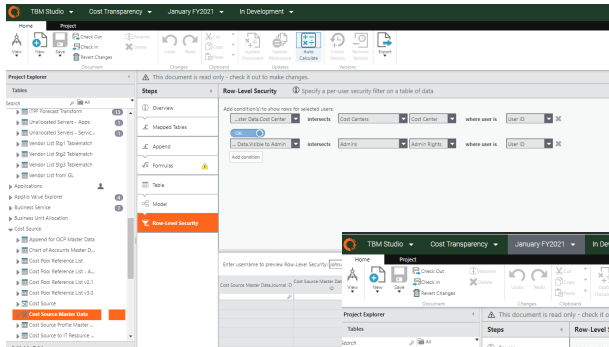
TBM Studio ▾ Cost Transparency ▾ January FY2021 ▾ In Development ▾

Home Project

View New Save Check Out Check In Revert Changes Remove Delete Undo Redo Cut Copy Paste Update Document Update Workspace Auto Calculate Create Version Version Manager Export

Document Changes Clipboard Updates Versions

Project Explorer

Tables

Search All

ITPF Forecast Transform 16
Unallocated Servers - Apps
Unallocated Servers - Servic...
Vendor List Stg1 Tablematch
Vendor List Stg2 Tablematch
Vendor List Stg3 Tablematch
Vendor List from GL
Applications
AppBio Value Explorer
Business Service
Business Unit Allocation
Cost Source
Append for OCP Master Data
Chart of Accounts Master D...
Cost Pool Reference List
Cost Pool Reference List - A...
Cost Pool Reference List v2.1
Cost Pool Reference List v3.0
Cost Source
Cost Source Master Data
Cost Source Profile Master ...
Cost Source to IT Resource ...

This document is read only - check it out to make changes.

Steps

Overview
Mapped Tables
Append
Formulas
Table
Model
Row-Level Security

Row-Level Security Specify a per-user security filter on a table of data

Add condition(s) to show rows for selected users:

...ster Data.Cost Center intersects Cost Centers Cost Center where user is User ID

OR

... Data.Visible to Admin intersects Admins Admin Rights where user is User ID

Add condition

Enter username to preview Row-Level Security

Cost Source Master Data.Journal ID Cost Source Master Dat...

TBM Studio ▾ Cost Transparency ▾ January FY2021 ▾ In De

Home Project

View New Save Check Out Check In Revert Changes Remove Delete Undo Redo Cut Copy Paste

Document Changes Clipboard

Project Explorer

Tables

Search All

This document is read only - check it ou

Steps

Row-Level S